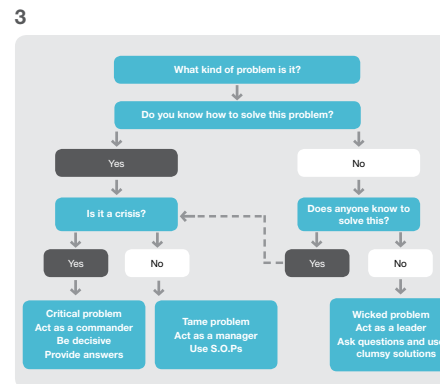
3

What kind of problem is it?

Do you know how to solve this problem?

Yes

No

Is it a crisis?

Does anyone know to solve this?

Yes

No

Yes

No

Critical problem
Act as a commander
Be decisive
Provide answers

Tame problem
Act as a manager
Use S.O.Ps

Wicked problem
Act as a leader
Ask questions and use clumsy solutions